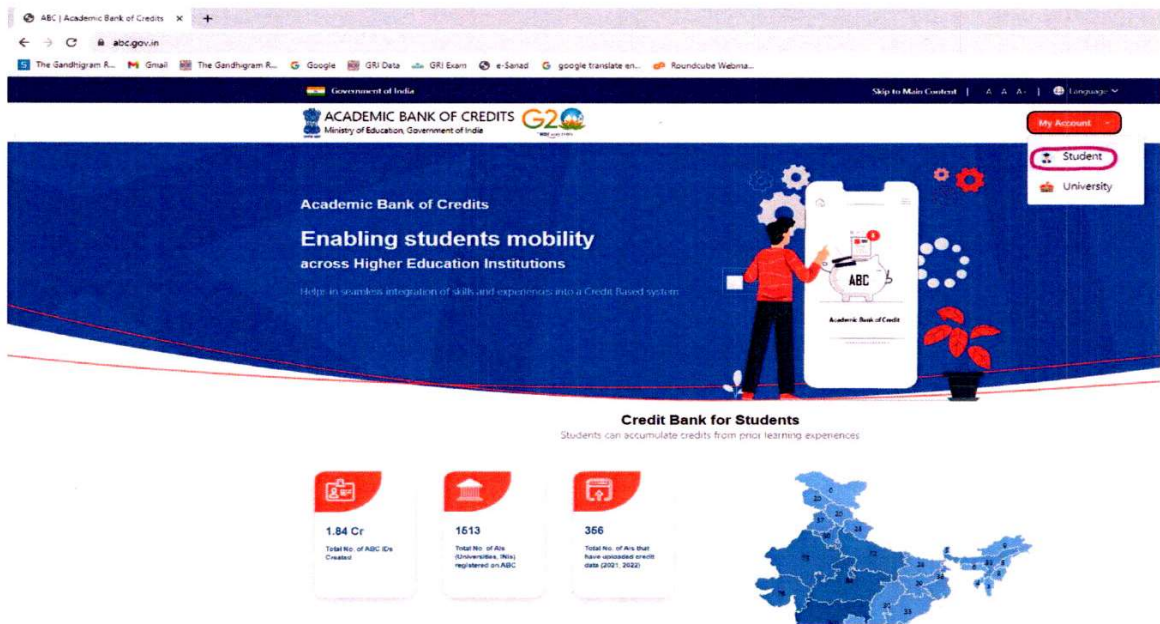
ABC | Academic Bank of Credits ×

abc.gov.in

The Gandhigram R... Gmail The Gandhigram R... Google GRI Data GRI Exam e-Sanad google translate en... Roundcube Webma...

Government of India

Skip to Main Content | A A A- | Language

ACADEMIC BANK OF CREDITS
Ministry of Education, Government of India

G20

My Account

Student

University

Academic Bank of Credits

Enabling students mobility across Higher Education Institutions

Helps in seamless integration of skills and experiences into a Credit Based system

ABC

Academic Bank of Credit

Credit Bank for Students

Students can accumulate credits from prior learning experiences

1.84 Cr
Total No. of ABC IDs Created

1513
Total No. of AIs (Universities, INIs) registered on ABC

356
Total No. of AIs that have uploaded credit data (2021, 2022)